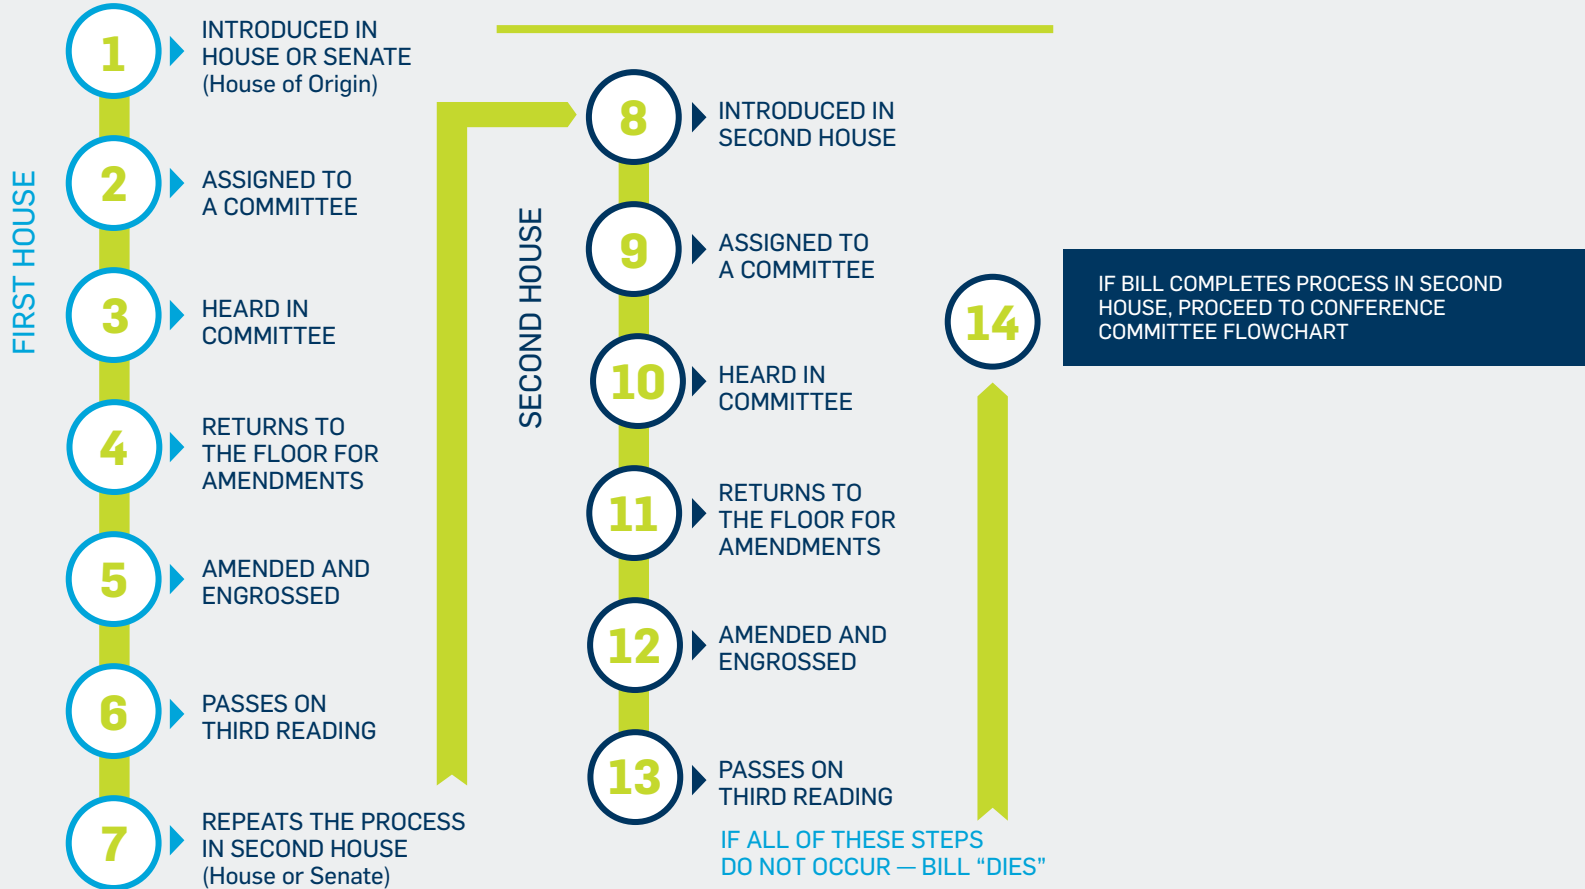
FIRST HOUSE

1 INTRODUCED IN HOUSE OR SENATE (House of Origin)

2 ASSIGNED TO A COMMITTEE

3 HEARD IN COMMITTEE

4 RETURNS TO THE FLOOR FOR AMENDMENTS

5 AMENDED AND ENGROSSED

6 PASSES ON THIRD READING

7 REPEATS THE PROCESS IN SECOND HOUSE (House or Senate)

SECOND HOUSE

8 INTRODUCED IN SECOND HOUSE

9 ASSIGNED TO A COMMITTEE

10 HEARD IN COMMITTEE

11 RETURNS TO THE FLOOR FOR AMENDMENTS

12 AMENDED AND ENGROSSED

13 PASSES ON THIRD READING

IF ALL OF THESE STEPS DO NOT OCCUR — BILL "DIES"

14

IF BILL COMPLETES PROCESS IN SECOND HOUSE, PROCEED TO CONFERENCE COMMITTEE FLOWCHART